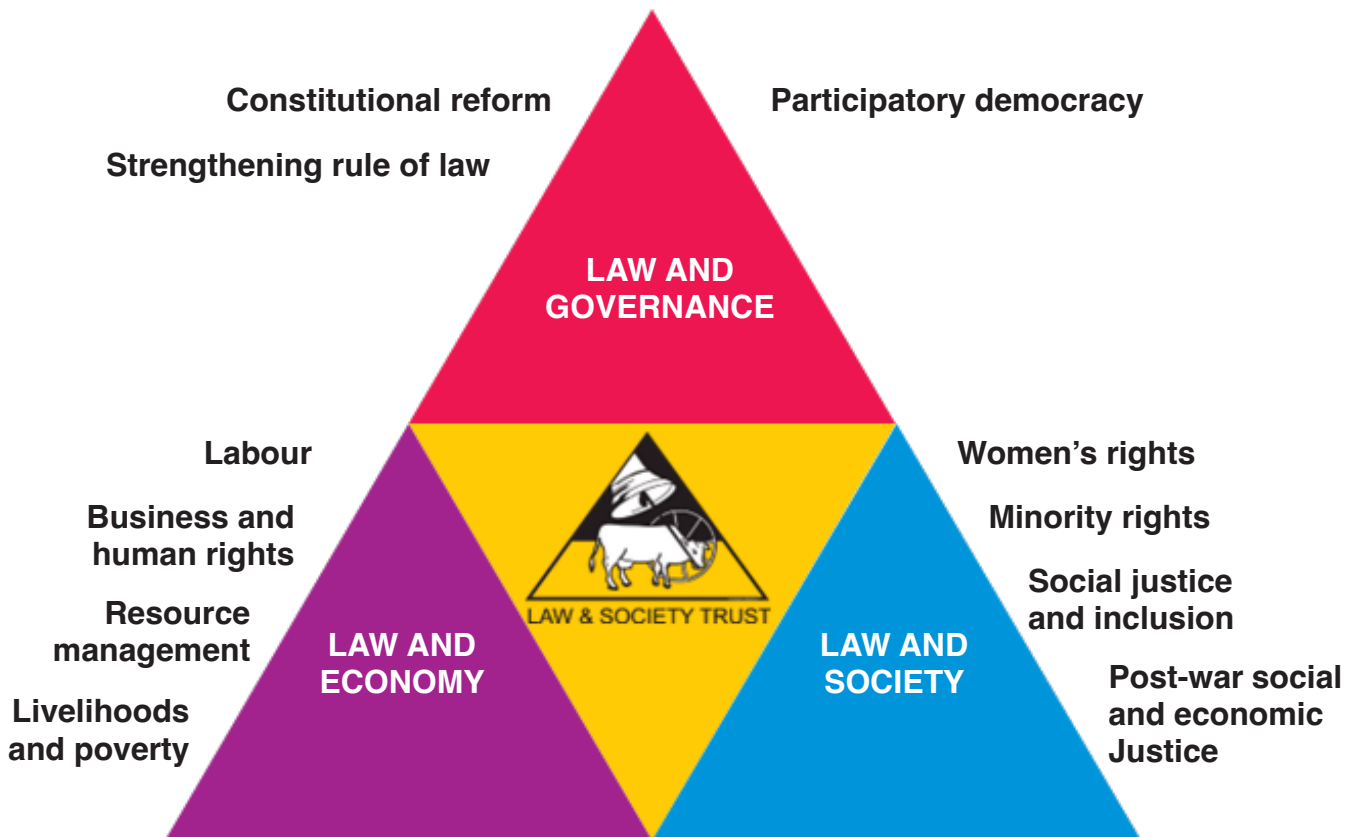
Constitutional reform

Participatory democracy

Strengthening rule of law

LAW AND GOVERNANCE

Labour

Business and human rights

Resource management

Livelihoods and poverty

LAW AND ECONOMY

LAW & SOCIETY TRUST

LAW AND SOCIETY

Women's rights

Minority rights

Social justice and inclusion

Post-war social and economic Justice